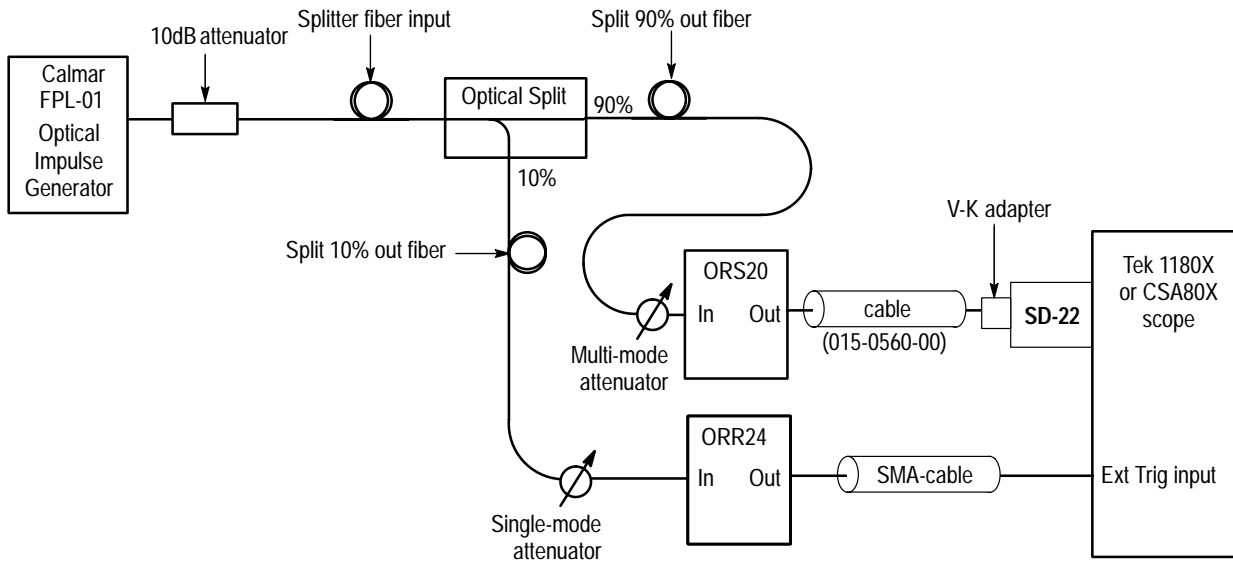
Calmar FPL-01 Optical Impulse Generator

10dB attenuator

Splitter fiber input

Optical Split

90%

10%

Split 90% out fiber

Split 10% out fiber

V-K adapter

Tek 1180X or CSA80X scope

ORS20

In

Out

cable

(015-0560-00)

SD-22

Multi-mode attenuator

ORR24

In

Out

SMA-cable

Ext Trig input

Single-mode attenuator